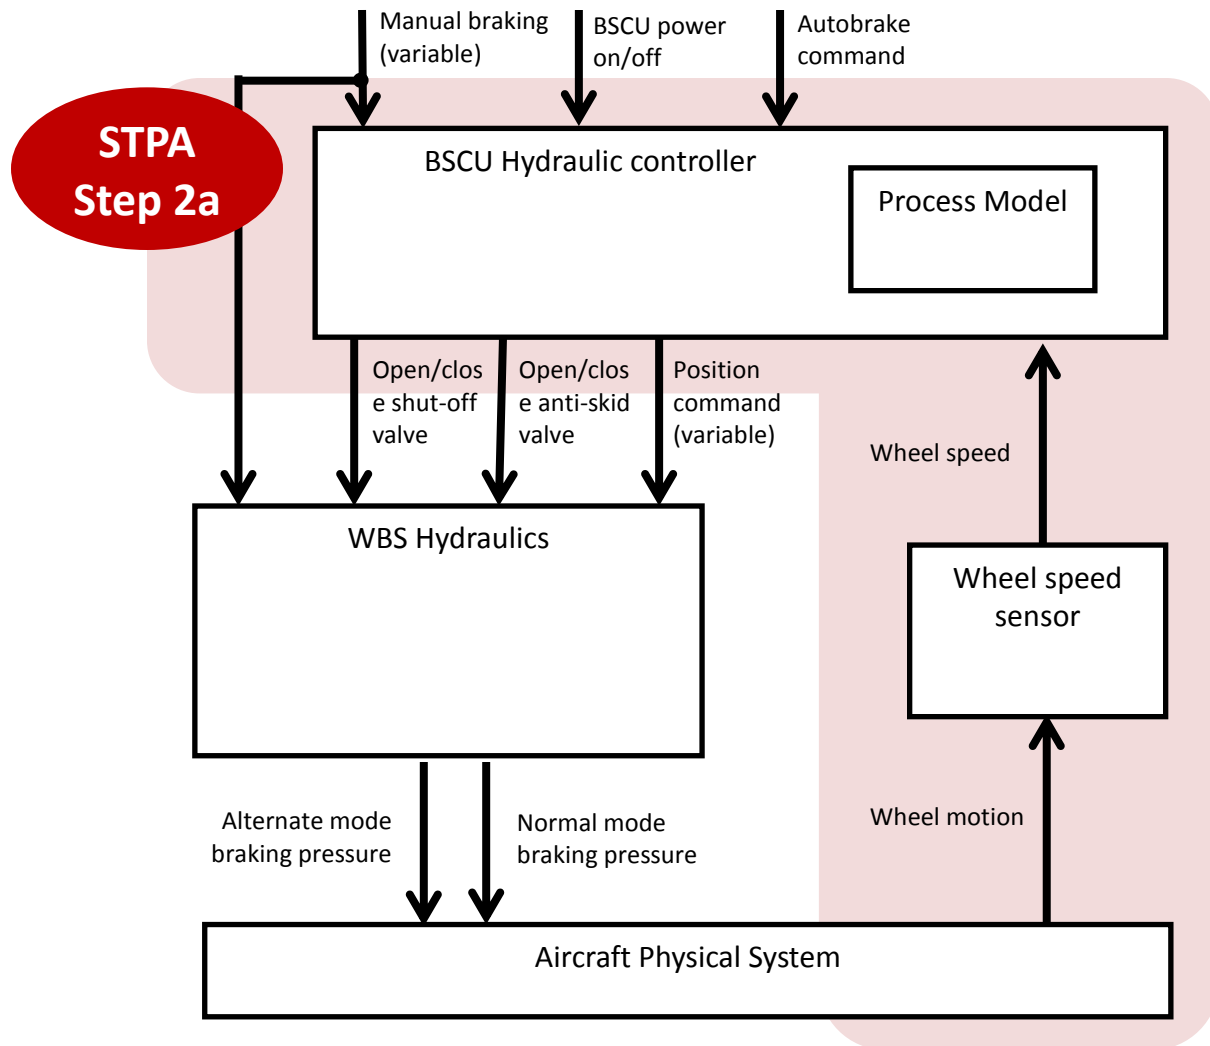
Manual braking (variable)

BSCU power on/off

Autobrake command

STPA Step 2a

BSCU Hydraulic controller

Process Model

Open/close shut-off valve

Open/close anti-skid valve

Position command (variable)

Wheel speed

WBS Hydraulics

Wheel speed sensor

Alternate mode braking pressure

Normal mode braking pressure

Wheel motion

Aircraft Physical System